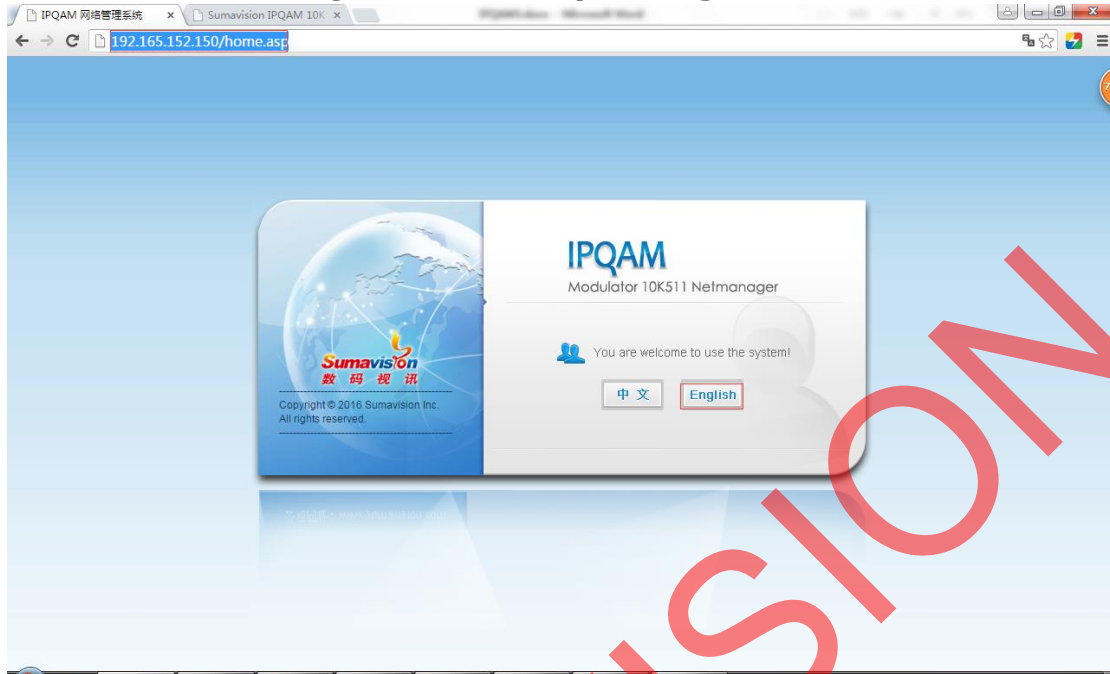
IPQAM 网络管理系统 ×
Sumavision IPQAM 10K ×
IPQAM(Libra) - Microsoft Word
192.165.152.150/home.asp

Sumavision
数 码 视 讯
Copyright © 2016 Sumavision Inc.
All rights reserved.

IPQAM
Modulator 10K511 Netmanager

You are welcome to use the system!

中 文
English

SION